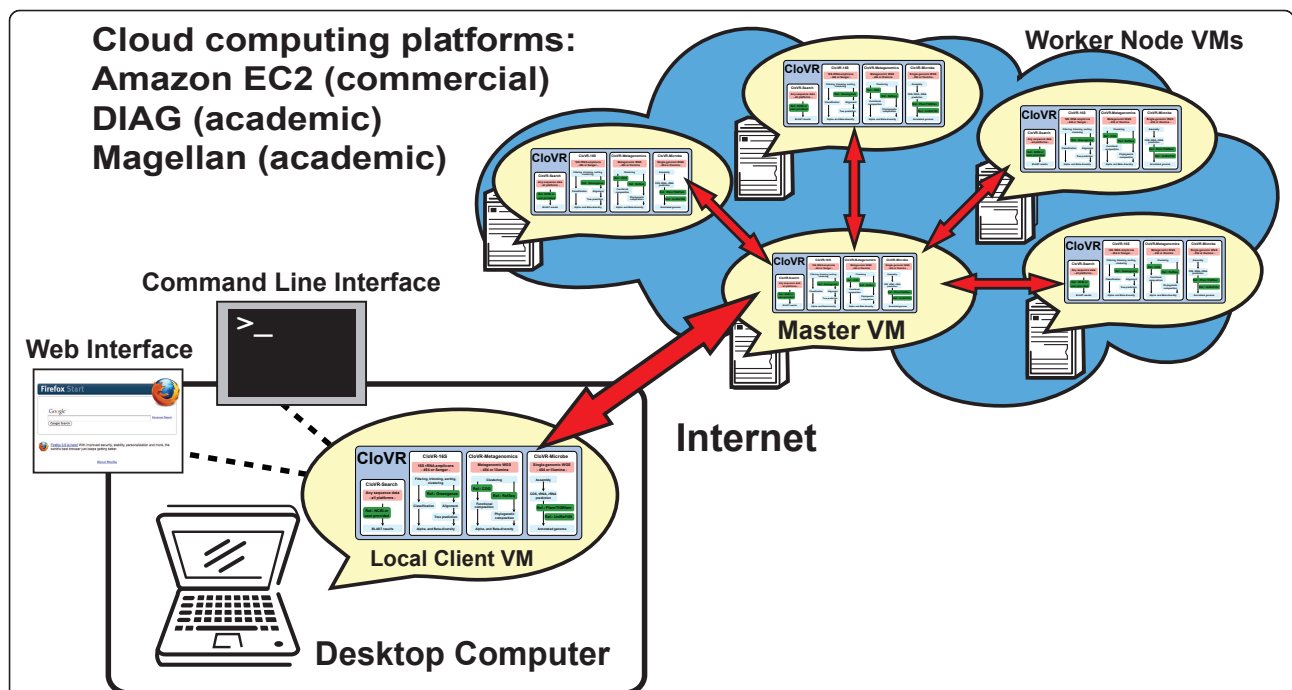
Cloud computing platforms:
Amazon EC2 (commercial)
DIAG (academic)
Magellan (academic)

Worker Node VMs

CloVR

CloVR

CloVR

CloVR

CloVR

Master VM

Command Line Interface

>_

Web Interface

Firefox Start

Google

Internet

CloVR

CloVR-Search

CloVR-16S

CloVR-Metagenomics

CloVR-Microbe

Any sequence data - all platforms

16S rRNA amplicons - 454 or Sanger

Metagenomic WGS - 454 or Illumina

Single-genome WGS - 454 or Illumina

Local Client VM

Desktop Computer